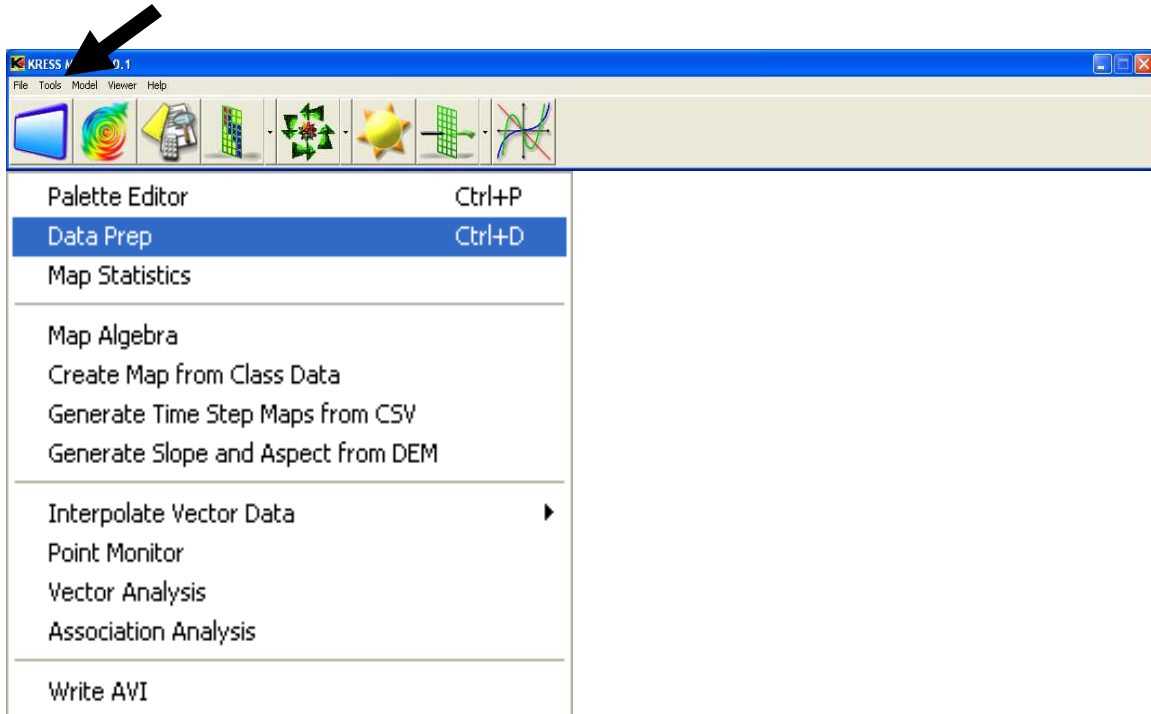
KRESS M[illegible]9.1

File Tools Model Viewer Help

Palette Editor Ctrl+P
Data Prep Ctrl+D
Map Statistics

Map Algebra
Create Map from Class Data
Generate Time Step Maps from CSV
Generate Slope and Aspect from DEM

Interpolate Vector Data
Point Monitor
Vector Analysis
Association Analysis

Write AVI